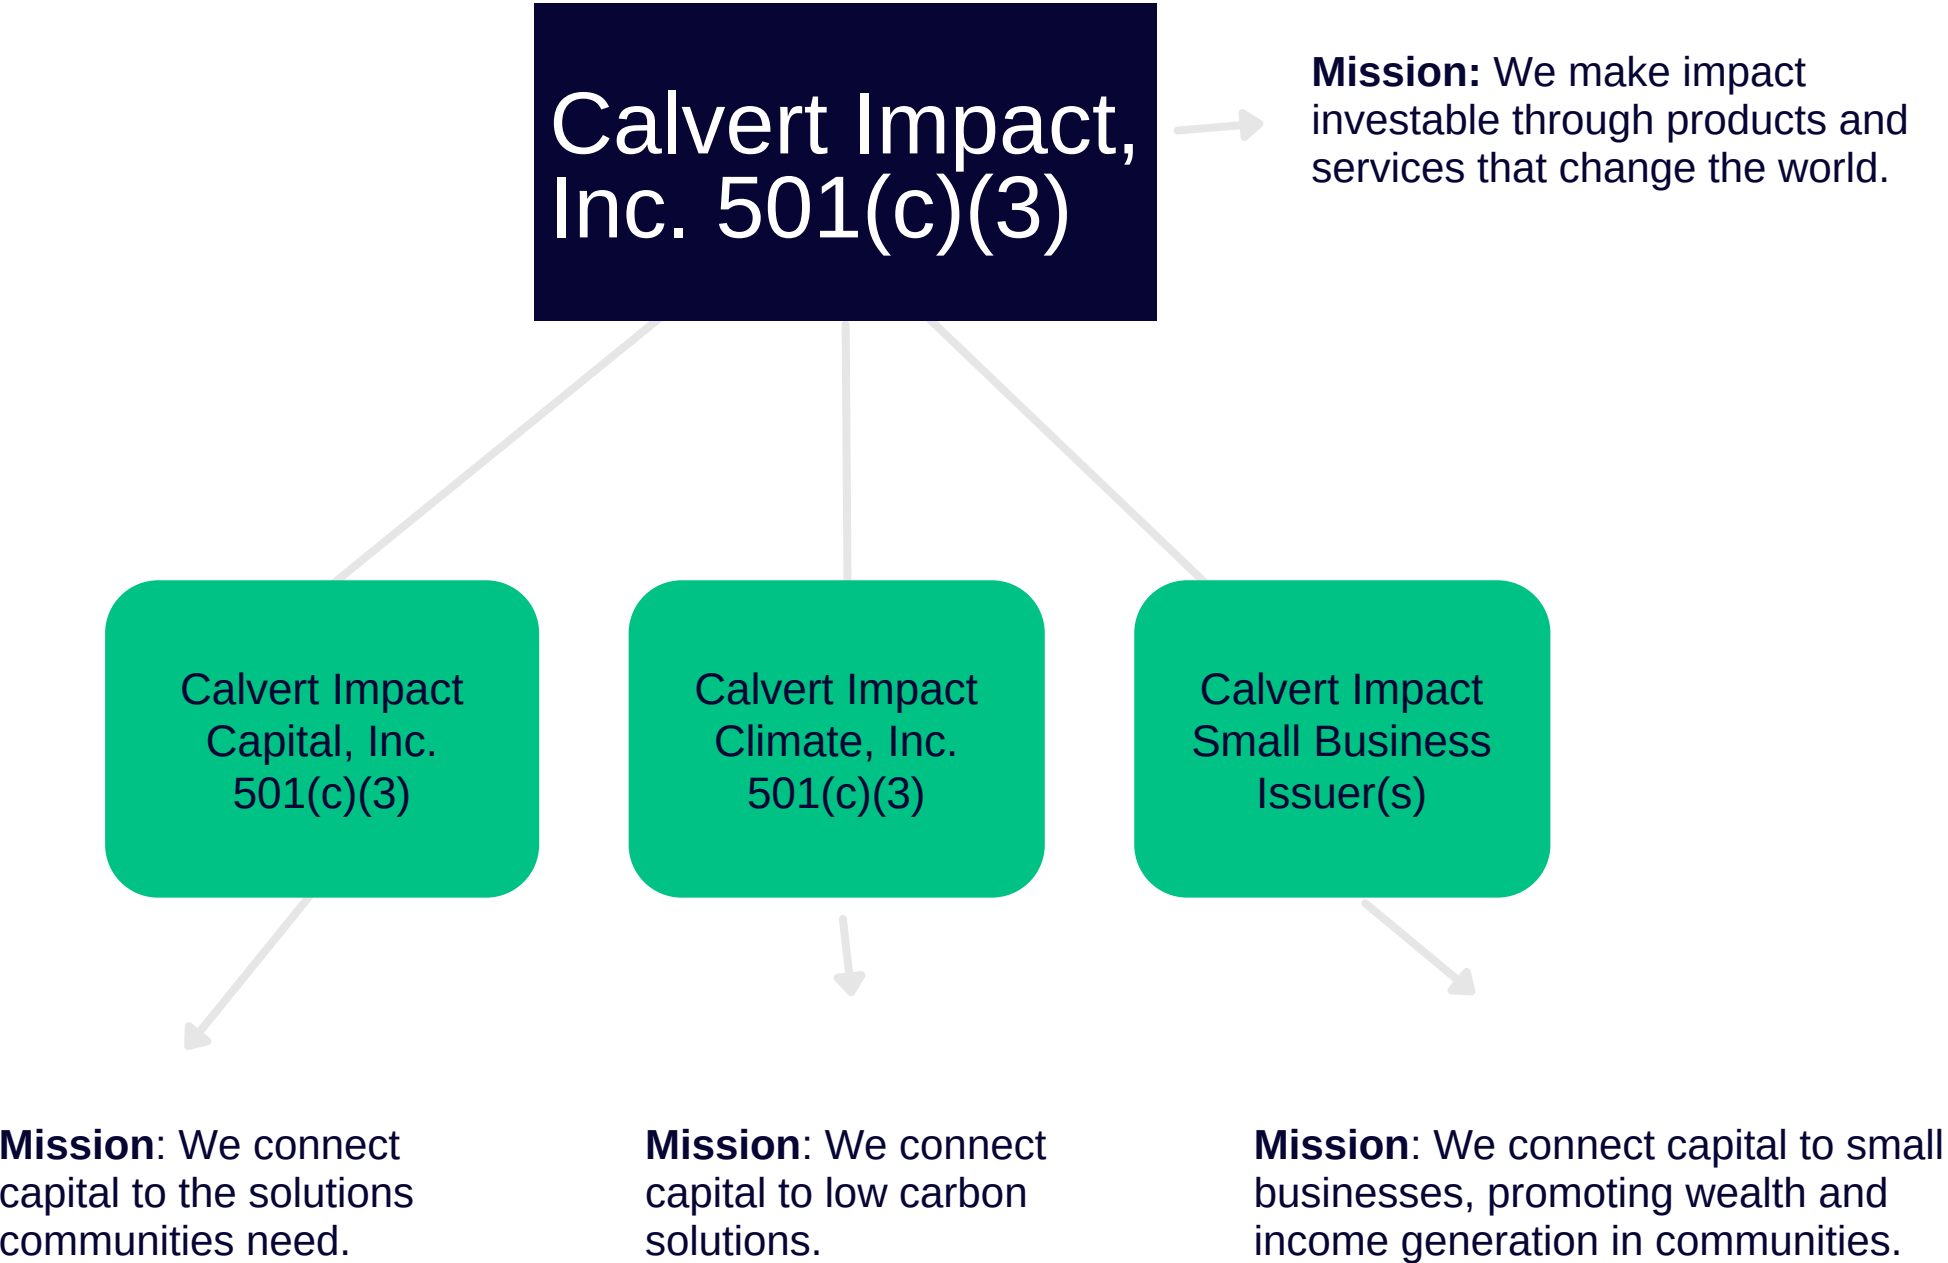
Calvert Impact, Inc. 501(c)(3)

**Mission:** We make impact investable through products and services that change the world.

Calvert Impact Capital, Inc. 501(c)(3)

Calvert Impact Climate, Inc. 501(c)(3)

Calvert Impact Small Business Issuer(s)

**Mission**: We connect capital to the solutions communities need.

**Mission**: We connect capital to low carbon solutions.

**Mission**: We connect capital to small businesses, promoting wealth and income generation in communities.